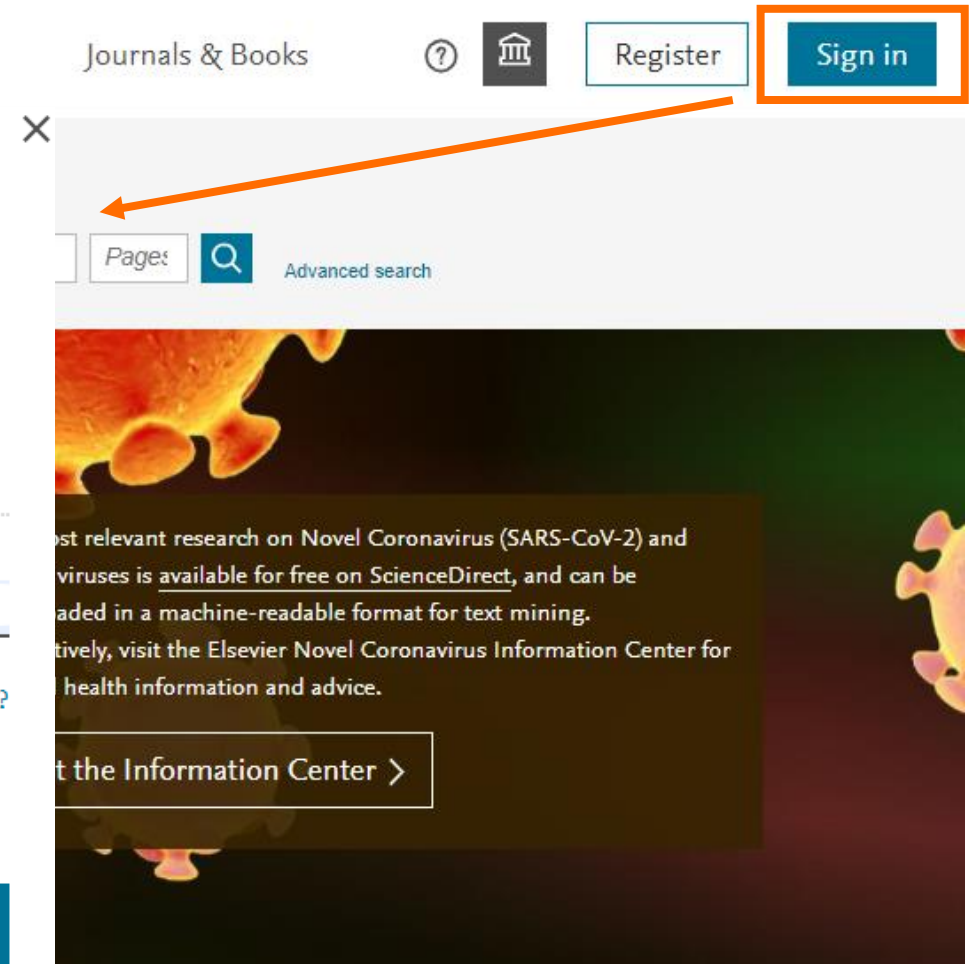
Journals & Books

Register

Sign in

×

Pages

Advanced search

ost relevant research on Novel Coronavirus (SARS-CoV-2) and viruses is available for free on ScienceDirect, and can be aded in a machine-readable format for text mining. tively, visit the Elsevier Novel Coronavirus Information Center for l health information and advice.

t the Information Center >

?